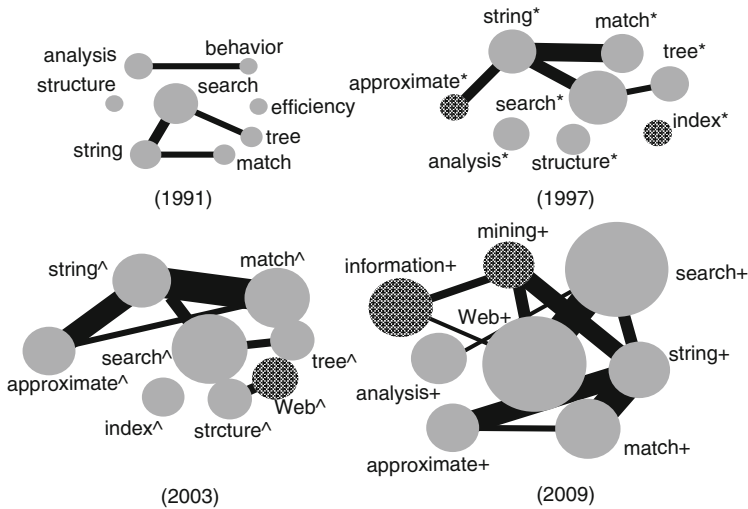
analysis
behavior
structure
search
efficiency
tree
string
match
(1991)

string*
match*
tree*
approximate*
search*
index*
analysis*
structure*
(1997)

string^
match^
approximate^
search^
tree^
index^
strcture^
Web^
(2003)

mining+
information+
search+
Web+
analysis+
string+
approximate+
match+
(2009)